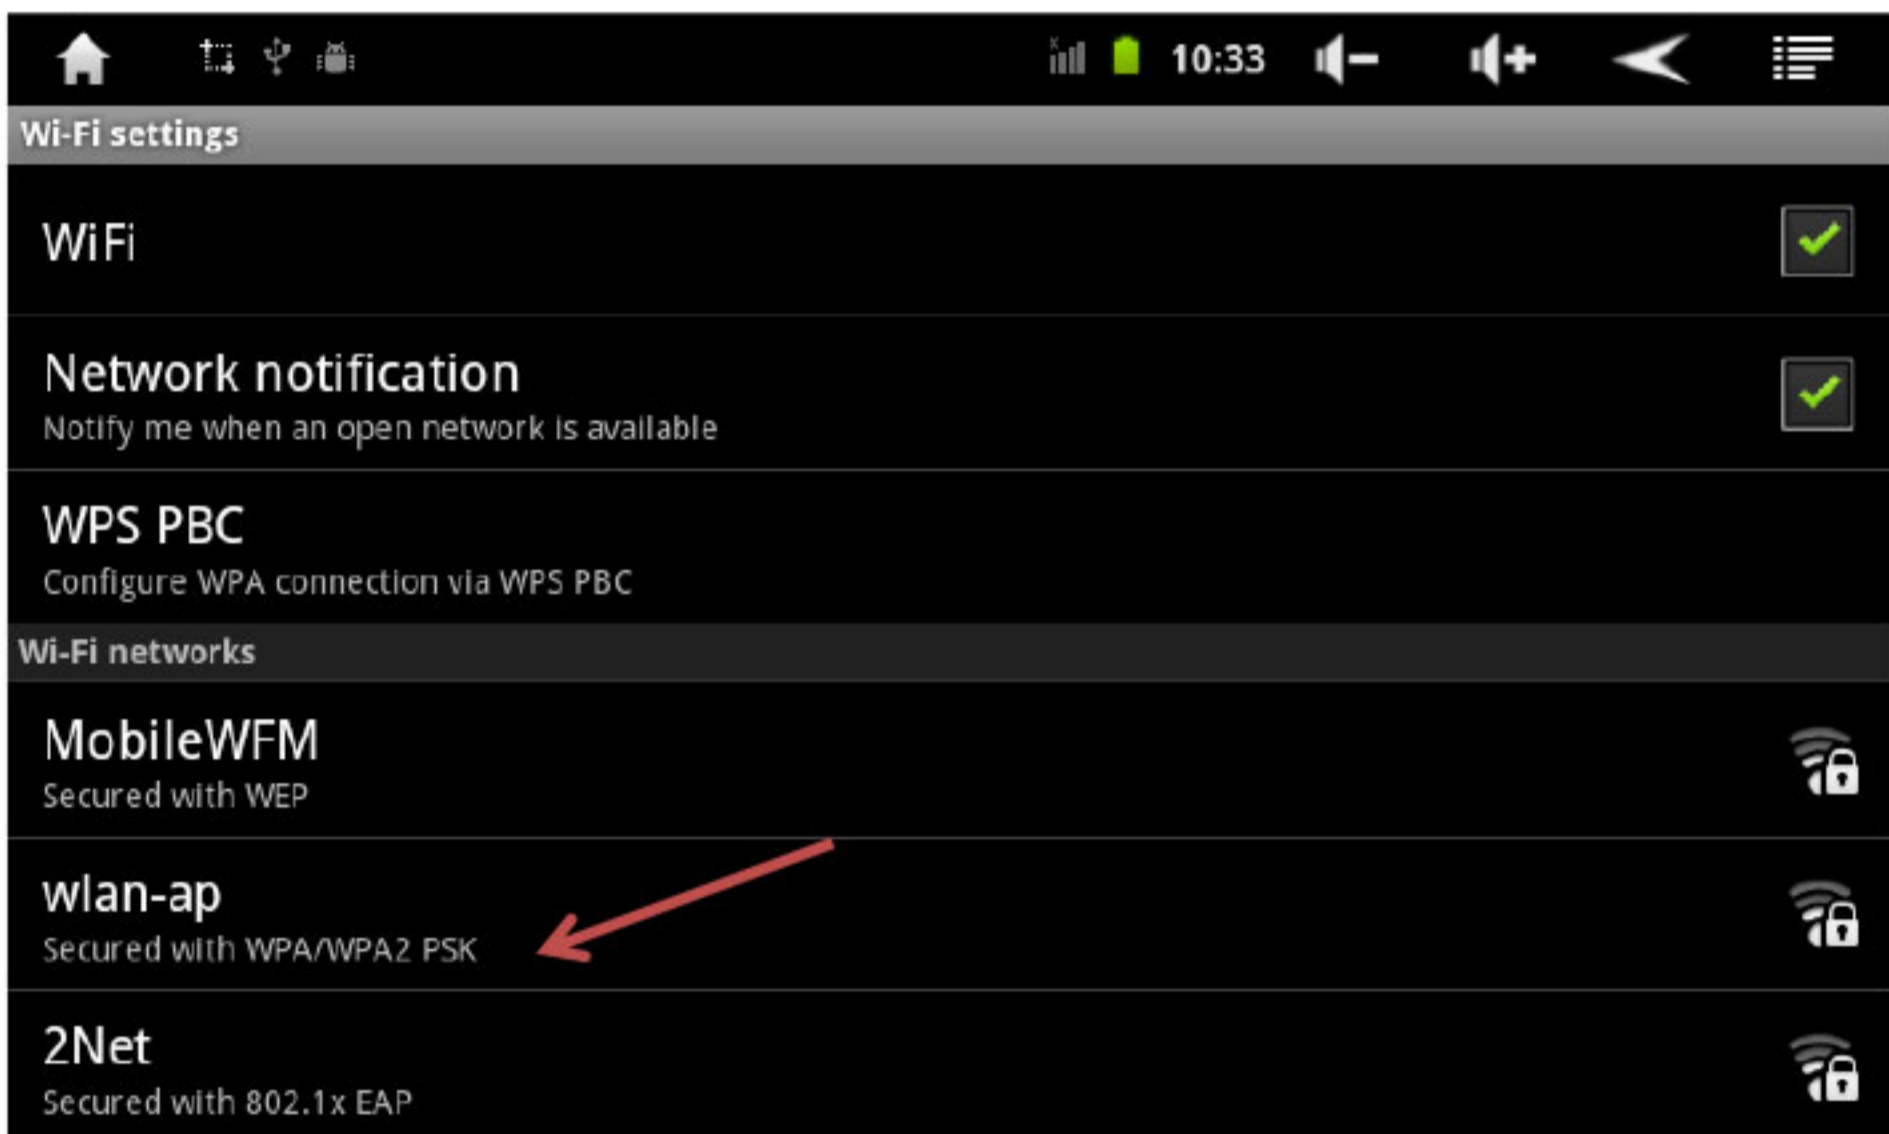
10:33

Wi-Fi settings

WiFi

Network notification
Notify me when an open network is available

WPS PBC
Configure WPA connection via WPS PBC

Wi-Fi networks

MobileWFM
Secured with WEP

wlan-ap
Secured with WPA/WPA2 PSK

2Net
Secured with 802.1x EAP